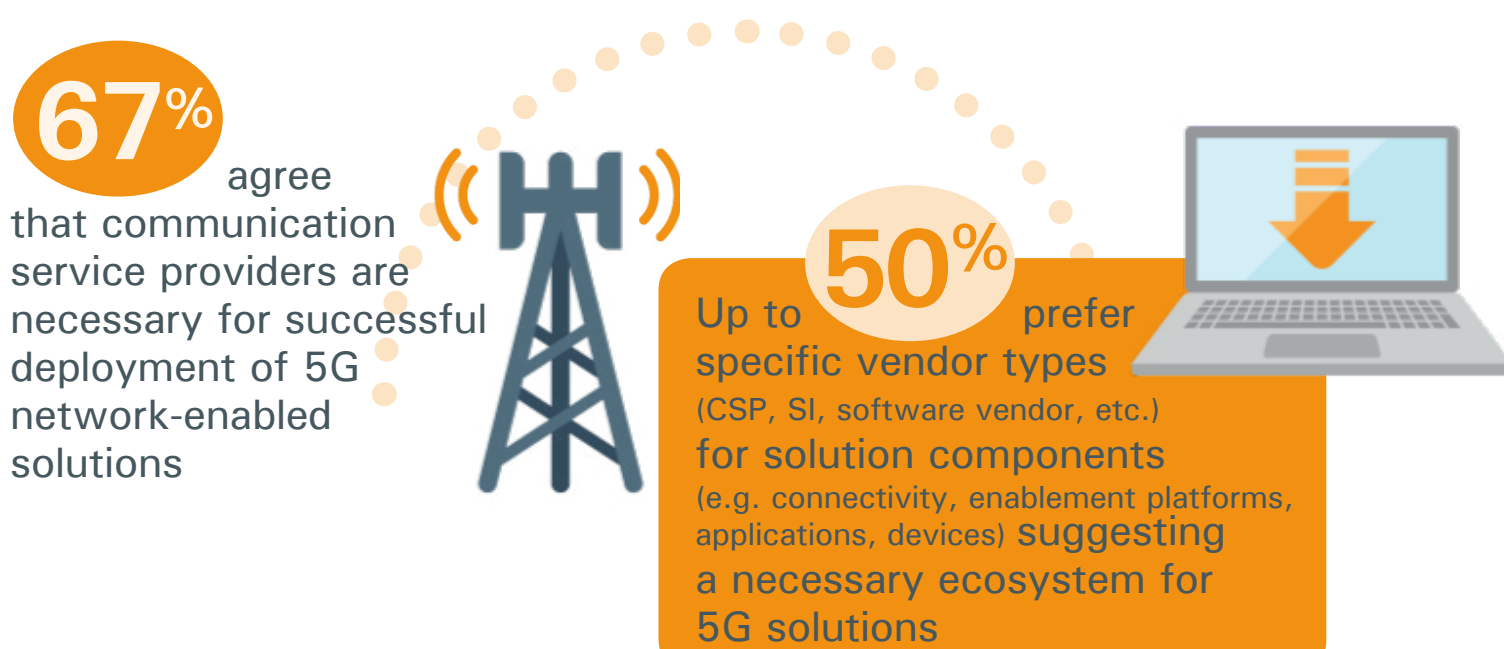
67% agree that communication service providers are necessary for successful deployment of 5G network-enabled solutions

Up to 50% prefer specific vendor types (CSP, SI, software vendor, etc.) for solution components (e.g. connectivity, enablement platforms, applications, devices) suggesting a necessary ecosystem for 5G solutions